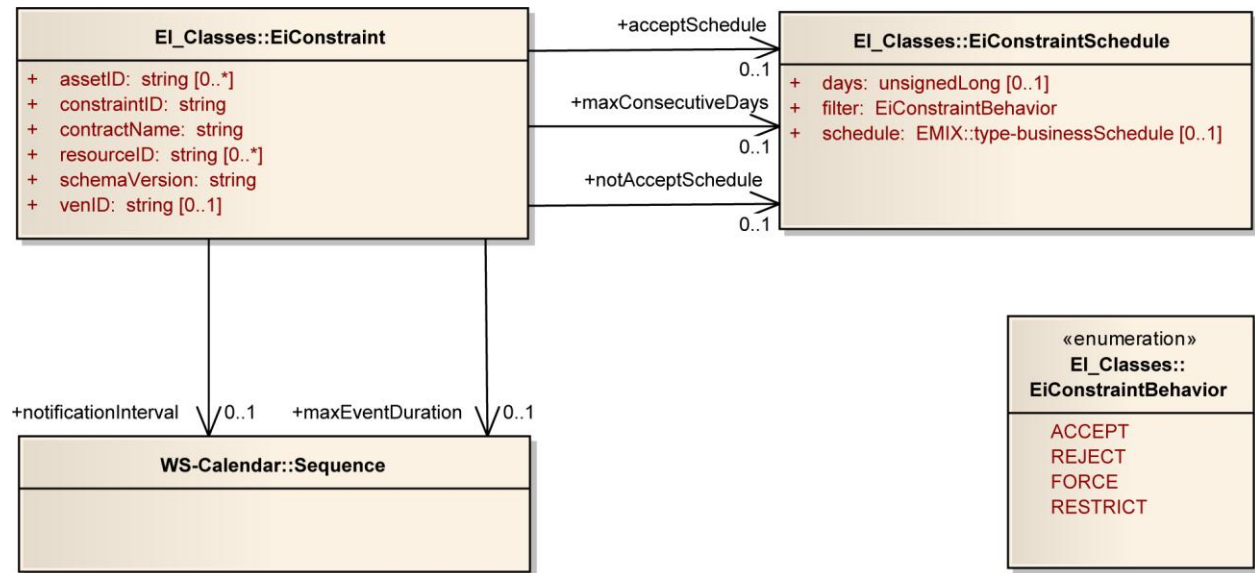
EI_Classes::EiConstraint

+ assetID: string [0..*]
+ constraintID: string
+ contractName: string
+ resourceID: string [0..*]
+ schemaVersion: string
+ venID: string [0..1]

+acceptSchedule
0..1
+maxConsecutiveDays
0..1
+notAcceptSchedule
0..1

EI_Classes::EiConstraintSchedule

+ days: unsignedLong [0..1]
+ filter: EiConstraintBehavior
+ schedule: EMIX::type-businessSchedule [0..1]

+notificationInterval 0..1
+maxEventDuration 0..1

WS-Calendar::Sequence

«enumeration»
EI_Classes::
EiConstraintBehavior

ACCEPT
REJECT
FORCE
RESTRICT